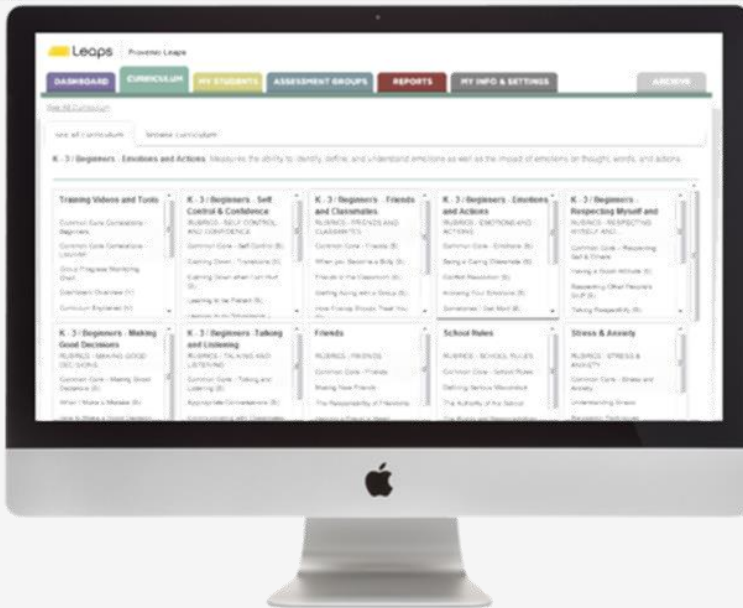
Leaps | Proventic Leaps

DASHBOARD | CURRICULUM | MY STUDENTS | ASSESSMENT GROUPS | REPORTS | MY INFO & SETTINGS | ARCHIVE

See All Curriculum

See all curriculum | Browse curriculum

K - 3 / Beginners - Emotions and Actions: Measures the ability to identify, define, and understand emotions as well as the impact of emotions on thoughts, words, and actions.

Training Videos and Tools
Common Core Connections - Beginners
Common Core Connections - Leaders
Group Progress Monitoring Chart
Dashboard Overview (V)
Curriculum Explained (V)

K - 3 / Beginners - Self Control & Confidence
RUBRICS - SELF CONTROL AND CONFIDENCE
Common Core - Self Control (B)
Calming Down - Transitions (V)
Calming Down when I am Hurt (S)
Learning to be Patient (S)
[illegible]

K - 3 / Beginners - Friends and Classmates
RUBRICS - FRIENDS AND CLASSMATES
Common Core - Friends (B)
When you Become a Bully (S)
Friends in the Classroom (S)
Getting Along with a Group (S)
How Friends Should Treat You (S)

K - 3 / Beginners - Emotions and Actions
RUBRICS - EMOTIONS AND ACTIONS
Common Core - Emotions (B)
Being a Caring Classmate (S)
Conflict Resolution (S)
Knowing Your Emotions (S)
Sometimes I Get Mad (S)

K - 3 / Beginners - Respecting Myself and
RUBRICS - RESPECTING MYSELF AND
Common Core - Respecting Self & Others
Having a Good Attitude (S)
Respecting Other People's Stuff (S)
Talking Respectfully (S)

K - 3 / Beginners - Making Good Decisions
RUBRICS - MAKING GOOD DECISIONS
Common Core - Making Good Decisions (B)
When I Make a Mistake (S)
How to Make a Good Decision

K - 3 / Beginners - Talking and Listening
RUBRICS - TALKING AND LISTENING
Common Core - Talking and Listening (B)
Appropriate Conversations (S)
Communicating with Classmates

Friends
RUBRICS - FRIENDS
Common Core - Friends
Making New Friends
The Responsibility of Friendship
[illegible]

School Rules
RUBRICS - SCHOOL RULES
Common Core - School Rules
Defining Serious Misconduct
The Authority of the School
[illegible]

Stress & Anxiety
RUBRICS - STRESS & ANXIETY
Common Core - Stress and Anxiety
Understanding Stress
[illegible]